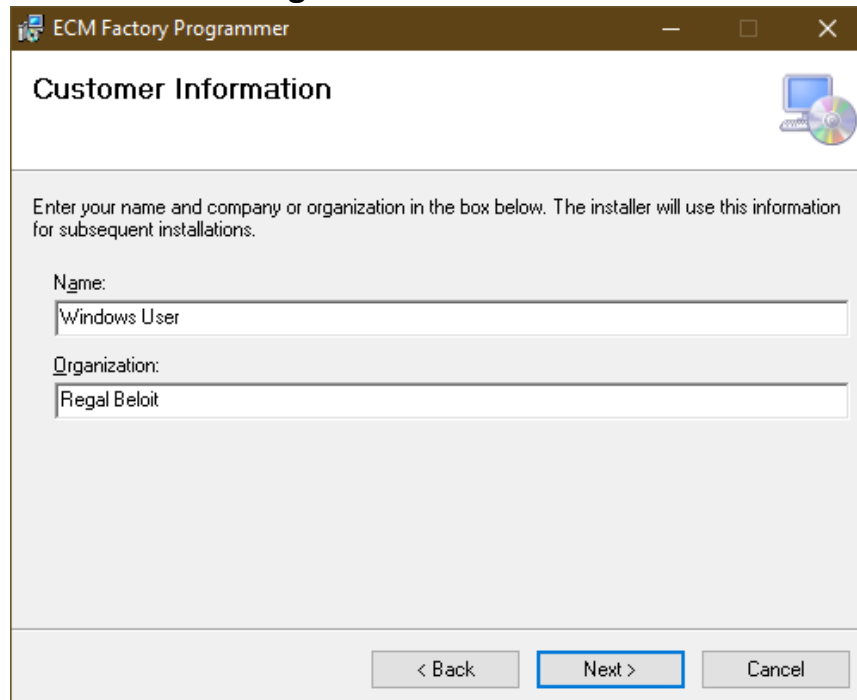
ECM Factory Programmer

Customer Information

Enter your name and company or organization in the box below. The installer will use this information for subsequent installations.

Name:

Windows User

Organization:

Regal Beloit

< Back

Next >

Cancel